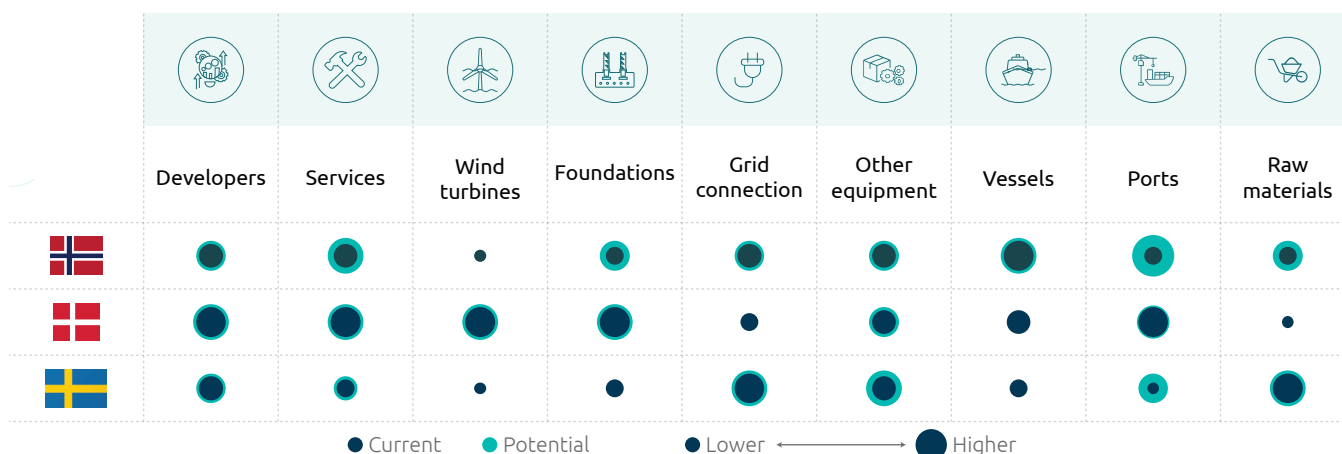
| | Developers | Services | Wind turbines | Foundations | Grid connection | Other equipment | Vessels | Ports | Raw materials |
|---|---|---|---|---|---|---|---|---|---|

Current Potential Lower ⟷ Higher